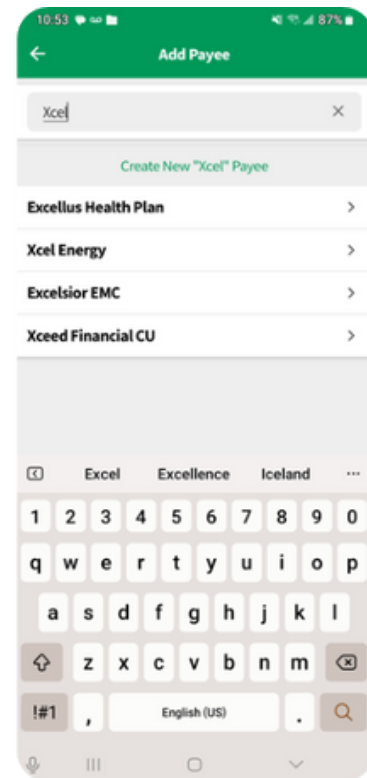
10:53 87%

Add Payee

Xcel

Create New "Xcel" Payee

Excellus Health Plan

Xcel Energy

Excelsior EMC

Xceed Financial CU

Excel Excellence Iceland ···

1 2 3 4 5 6 7 8 9 0

q w e r t y u i o p

a s d f g h j k l

z x c v b n m

!#1 , English (US) .